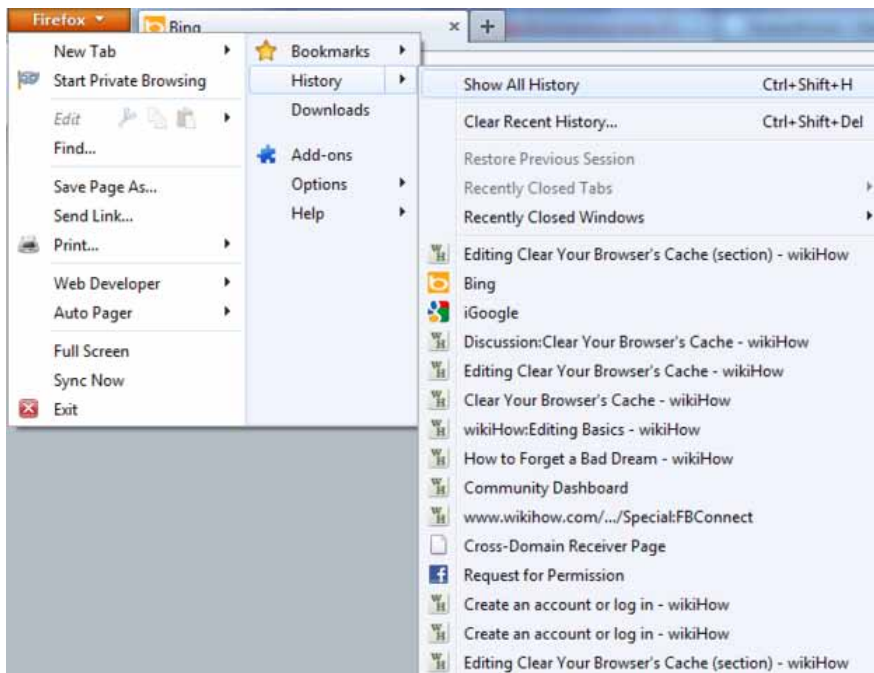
Firefox
Bing
×
+

New Tab
Start Private Browsing
Edit
Find...
Save Page As...
Send Link...
Print...
Web Developer
Auto Pager
Full Screen
Sync Now
Exit

Bookmarks
History
Downloads
Add-ons
Options
Help

Show All History Ctrl+Shift+H
Clear Recent History... Ctrl+Shift+Del
Restore Previous Session
Recently Closed Tabs
Recently Closed Windows
Editing Clear Your Browser's Cache (section) - wikiHow
Bing
iGoogle
Discussion:Clear Your Browser's Cache - wikiHow
Editing Clear Your Browser's Cache - wikiHow
Clear Your Browser's Cache - wikiHow
wikiHow:Editing Basics - wikiHow
How to Forget a Bad Dream - wikiHow
Community Dashboard
www.wikihow.com/.../Special:FBConnect
Cross-Domain Receiver Page
Request for Permission
Create an account or log in - wikiHow
Create an account or log in - wikiHow
Editing Clear Your Browser's Cache (section) - wikiHow